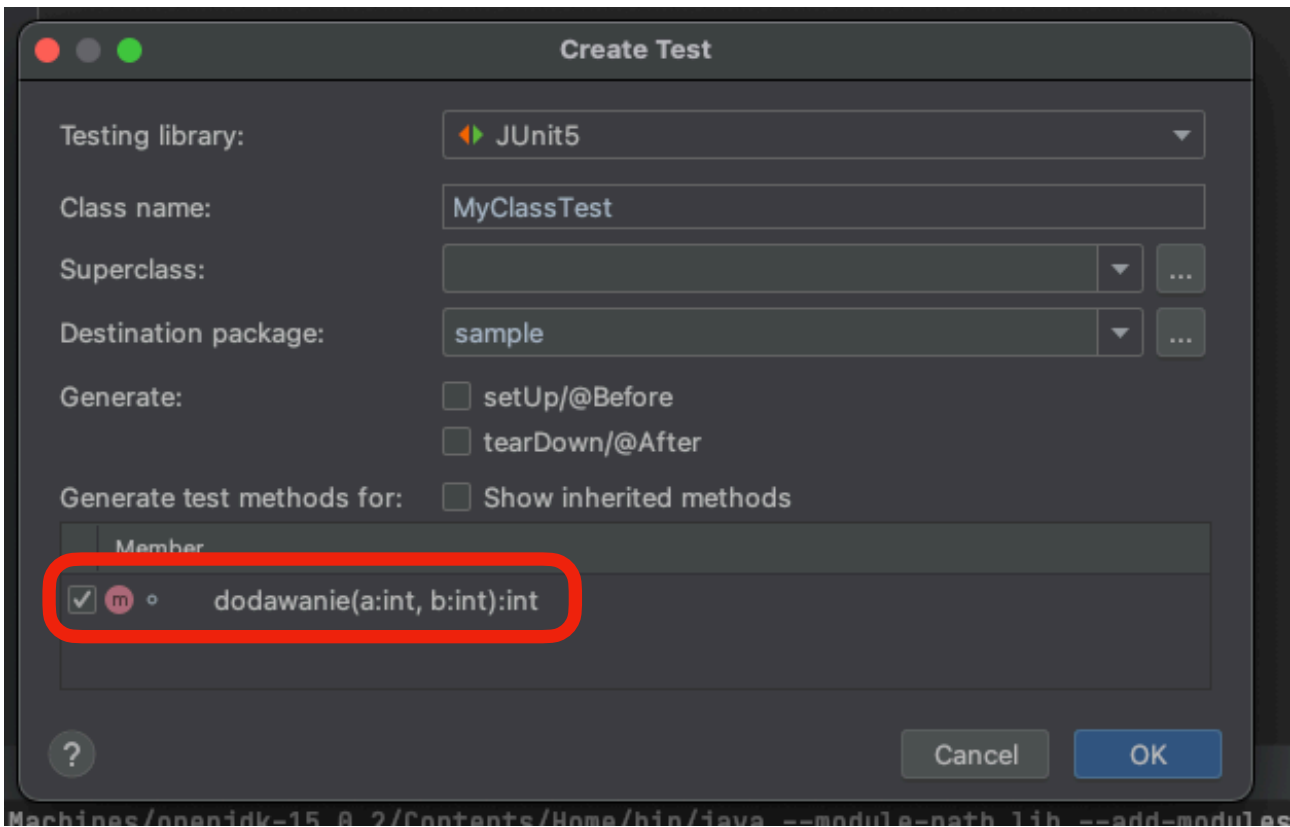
Create Test

Testing library: JUnit5

Class name: MyClassTest

Superclass:

...

Destination package: sample

...

Generate: setUp/@Before

tearDown/@After

Generate test methods for: Show inherited methods

Member

m dodawanie(a:int, b:int):int

?

Cancel

OK

Machines/openjdk-15.0.2/Contents/Home/bin/java --module-path lib --add-modules